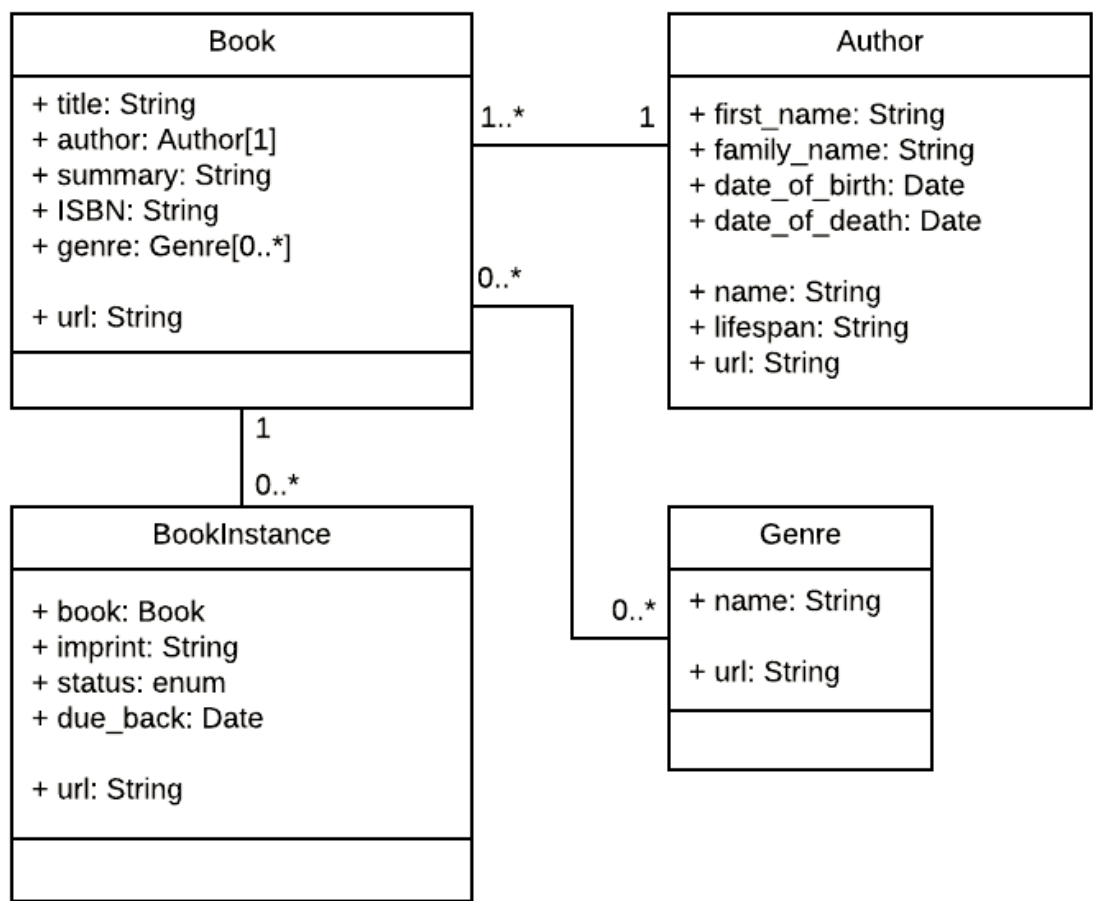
Book

+ title: String
+ author: Author[1]
+ summary: String
+ ISBN: String
+ genre: Genre[0..*]

+ url: String

1..*

1

Author

+ first_name: String
+ family_name: String
+ date_of_birth: Date
+ date_of_death: Date

+ name: String
+ lifespan: String
+ url: String

0..*

1

0..*

BookInstance

+ book: Book
+ imprint: String
+ status: enum
+ due_back: Date

+ url: String

0..*

Genre

+ name: String

+ url: String